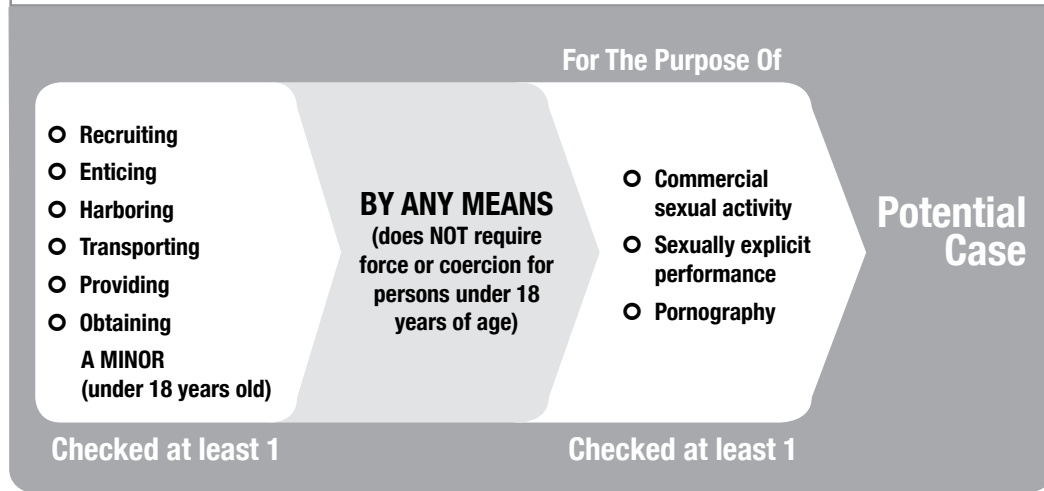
For The Purpose Of

- Recruiting
- Enticing
- Harboring
- Transporting
- Providing
- Obtaining

A MINOR (under 18 years old)

BY ANY MEANS
(does NOT require force or coercion for persons under 18 years of age)

- Commercial sexual activity
- Sexually explicit performance
- Pornography

Potential Case

Checked at least 1

Checked at least 1